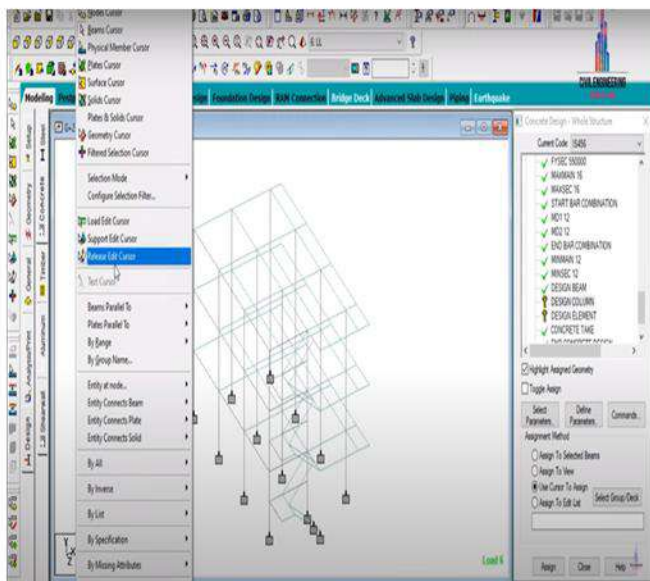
Nodes Cursor
Beams Cursor
Physical Member Cursor
Plates Cursor
Surface Cursor
Solids Cursor
Plates & Solids Cursor
Geometry Cursor
Filtered Selection Cursor
Selection Mode
Configure Selection Filter...
Load Edit Cursor
Support Edit Cursor
Release Edit Cursor
Text Cursor
Beams Parallel To
Plates Parallel To
By Range
By Group Name...
Entity at node...
Entity Connects Beam
Entity Connects Plate
Entity Connects Solid
By All
By Inverse
By List
By Specification
By Missing Attributes

Modeling
Foundation Design
RAM Connection
Bridge Deck
Advanced Slab Design
Piping
Earthquake

CIVIL ENGINEERING

Setup
Geometry
General
Analysis/Print
Design
Steel
Concrete
Timber
Aluminum
Shear wall

Concrete Design - Whole Structure
Current Code: IS456
FYSEC 550000
MAXMAIN 16
MAXSEC 16
START BAR COMBINATION
MD1 12
MD2 12
END BAR COMBINATION
MINMAIN 12
MINSEC 12
DESIGN BEAM
DESIGN COLUMN
DESIGN ELEMENT
CONCRETE TAKE
Highlight Assigned Geometry
Toggle Assign
Select Parameters...
Define Parameters...
Commands...
Assignment Method
Assign To Selected Beams
Assign To View
Use Cursor To Assign
Assign To Edit List
Select Group/Deck
Assign
Close
Help

Load 6